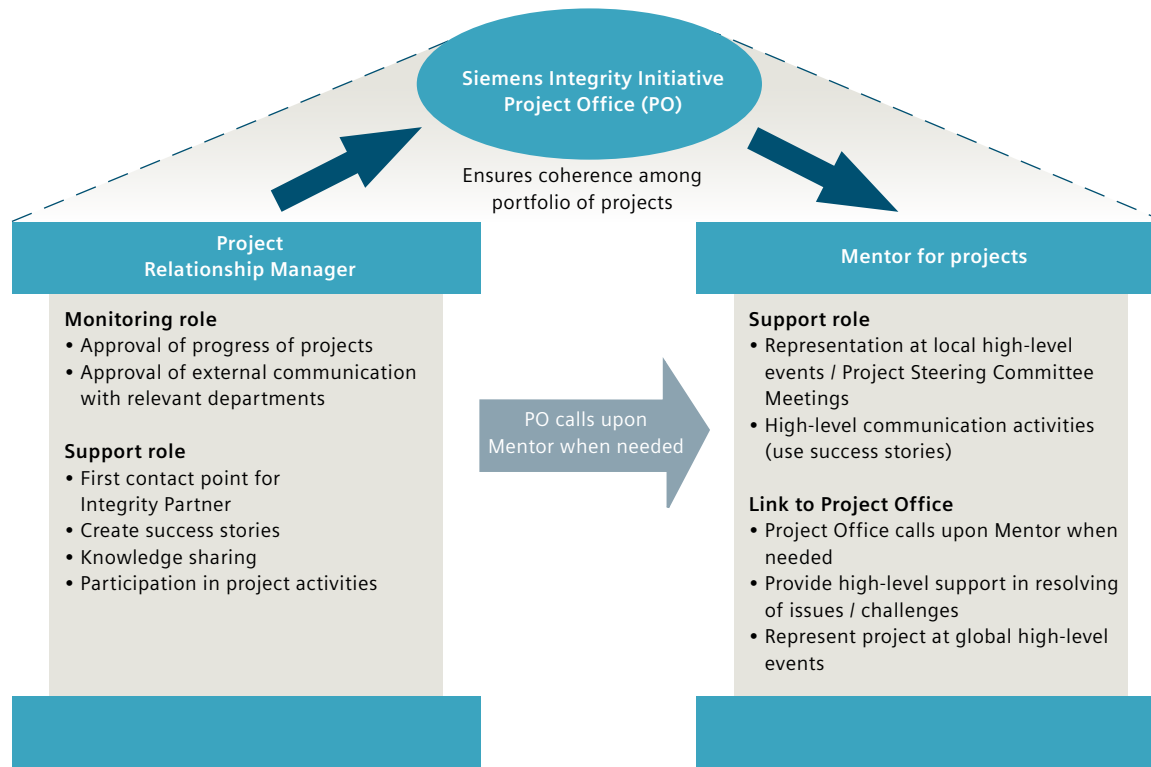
Siemens Integrity Initiative
Project Office (PO)

Ensures coherence among portfolio of projects

Project
Relationship Manager

Monitoring role
• Approval of progress of projects
• Approval of external communication with relevant departments

Support role
• First contact point for Integrity Partner
• Create success stories
• Knowledge sharing
• Participation in project activities

PO calls upon Mentor when needed

Mentor for projects

Support role
• Representation at local high-level events / Project Steering Committee Meetings
• High-level communication activities (use success stories)

Link to Project Office
• Project Office calls upon Mentor when needed
• Provide high-level support in resolving of issues / challenges
• Represent project at global high-level events